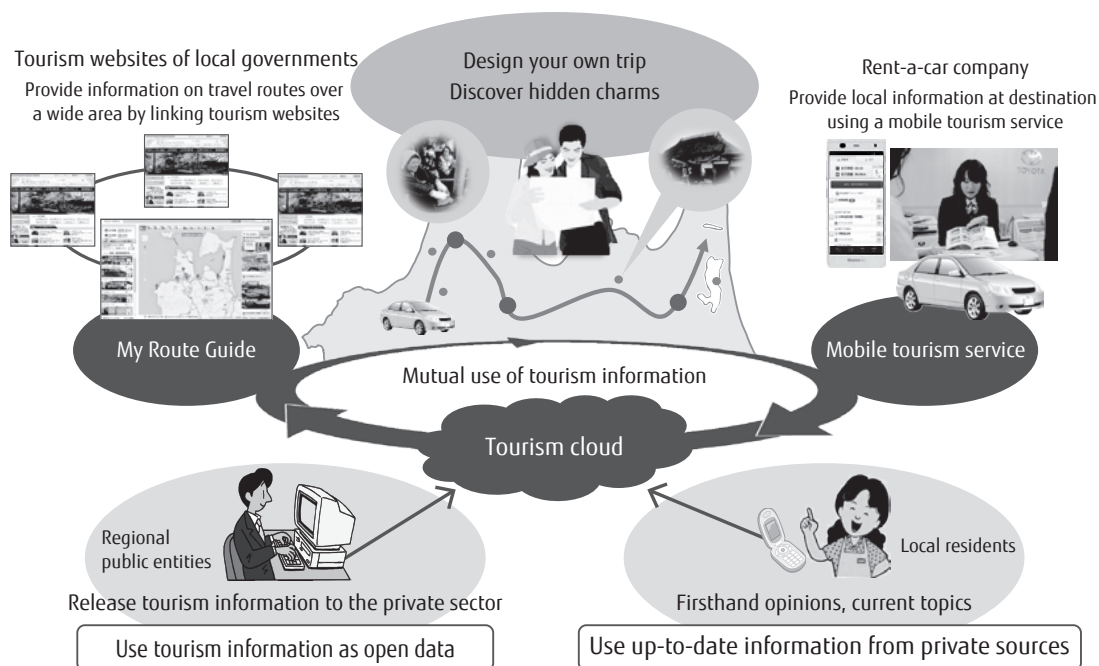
Tourism websites of local governments
Provide information on travel routes over a wide area by linking tourism websites

Design your own trip
Discover hidden charms

Rent-a-car company
Provide local information at destination using a mobile tourism service

TOYOTA

My Route Guide

Mobile tourism service

Mutual use of tourism information

Tourism cloud

Regional public entities

Release tourism information to the private sector

Use tourism information as open data

Local residents

Firsthand opinions, current topics

Use up-to-date information from private sources